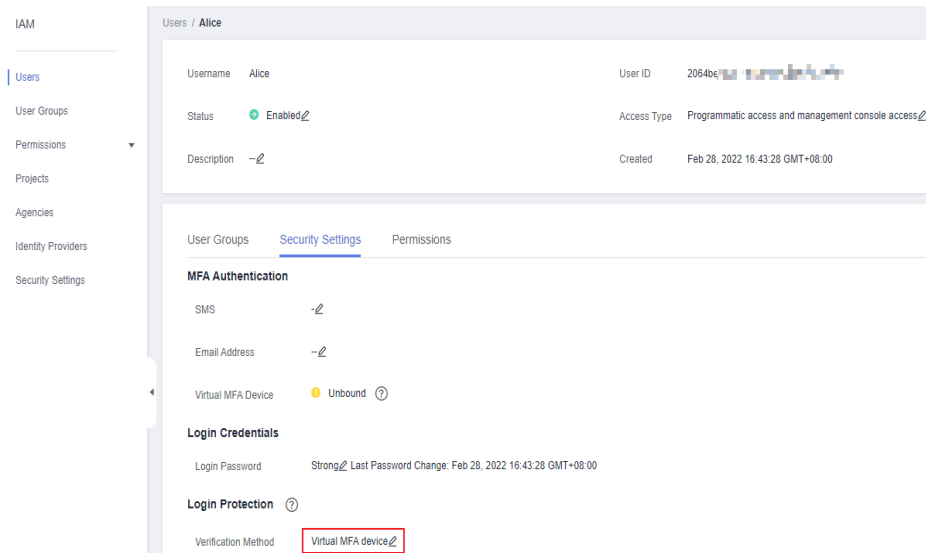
IAM

Users
User Groups
Permissions
Projects
Agencies
Identity Providers
Security Settings

Users / Alice

Username Alice
User ID 2064be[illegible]
Status Enabled
Access Type Programmatic access and management console access
Description --
Created Feb 28, 2022 16:43:28 GMT+08:00

User Groups Security Settings Permissions

MFA Authentication
SMS --
Email Address --
Virtual MFA Device Unbound

Login Credentials
Login Password Strong Last Password Change: Feb 28, 2022 16:43:28 GMT+08:00

Login Protection
Verification Method Virtual MFA device